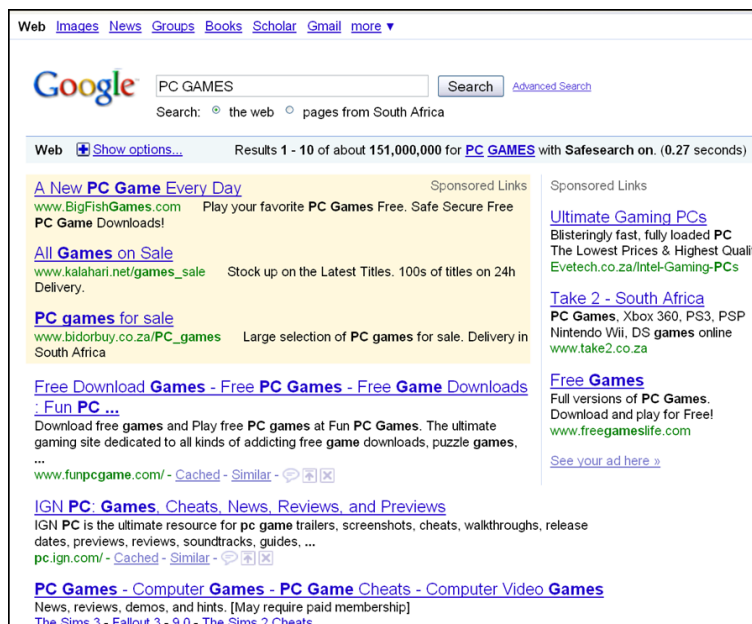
Web Images News Groups Books Scholar Gmail more ▼

Google PC GAMES Search Advanced Search

Search: the web pages from South Africa

Web Show options... Results 1 - 10 of about 151,000,000 for PC GAMES with Safesearch on. (0.27 seconds)

Sponsored Links

A New PC Game Every Day
www.BigFishGames.com Play your favorite PC Games Free. Safe Secure Free PC Game Downloads!

All Games on Sale
www.kalahari.net/games_sale Stock up on the Latest Titles. 100s of titles on 24h Delivery.

PC games for sale
www.bidorbuy.co.za/PC_games Large selection of PC games for sale. Delivery in South Africa

Free Download Games - Free PC Games - Free Game Downloads : Fun PC ...
Download free games and Play free PC games at Fun PC Games. The ultimate gaming site dedicated to all kinds of addicting free game downloads, puzzle games, ...
www.funpcgame.com/ - Cached - Similar

IGN PC: Games, Cheats, News, Reviews, and Previews
IGN PC is the ultimate resource for pc game trailers, screenshots, cheats, walkthroughs, release dates, previews, reviews, soundtracks, guides, ...
pc.ign.com/ - Cached - Similar

PC Games - Computer Games - PC Game Cheats - Computer Video Games
News, reviews, demos, and hints. [May require paid membership]
The Sims 3 - Fallout 3 - 9.0 - The Sims 2 Cheats

Sponsored Links

Ultimate Gaming PCs
Blisteringly fast, fully loaded PC
The Lowest Prices & Highest Quali
Evetech.co.za/Intel-Gaming-PCs

Take 2 - South Africa
PC Games, Xbox 360, PS3, PSP
Nintendo Wii, DS games online
www.take2.co.za

Free Games
Full versions of PC Games.
Download and play for Free!
www.freegameslife.com

See your ad here »